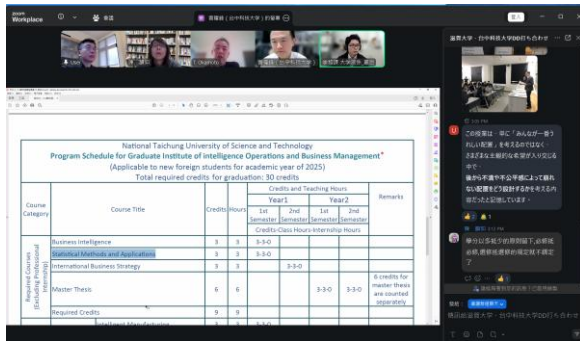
zoom Workplace

National Taichung University of Science and Technology
Program Schedule for Graduate Institute of intelligence Operations and Business Management*
(Applicable to new foreign students for academic year of 2025)
Total required credits for graduation: 30 credits

| Course Category | Course Title | Credits | Hours | Credits and Teaching Hours Year1 1st Semester | Year1 2nd Semester | Year2 1st Semester | Year2 2nd Semester | Remarks |
|---|---|---|---|---|---|---|---|---|
| | | | | Credits-Class Hours-Internship Hours | | | | |
| Required Courses (Excluding Professional Internship) | Business Intelligence | 3 | 3 | 3-3-0 | | | | |
| | Statistical Methods and Applications | 3 | 3 | 3-3-0 | | | | |
| | International Business Strategy | 3 | 3 | | 3-3-0 | | | |
| | Master Thesis | 6 | 6 | | | 3-3-0 | 3-3-0 | 6 credits for master thesis are counted separately |
| | Required Credits | 9 | 9 | | | | | |
| | Intelligent Manufacturing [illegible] | | | 3-3-0 | | | | |

滋賀大学・台中科技大学DD打ち合わせ

この授業は、中に「みんなが一番うれしい配置」を考えるのではなく、さまざまな主観的な希望が入り交じる中で、

誰かが不満や不公平感によって崩れない配置をどう設計するかを考える内容だったと記憶しています。

學分以多寡分的原則是?,必修規必修,選修規選修的規定我不確定了

滋賀大学・台中科技大学DD打ち合わせ